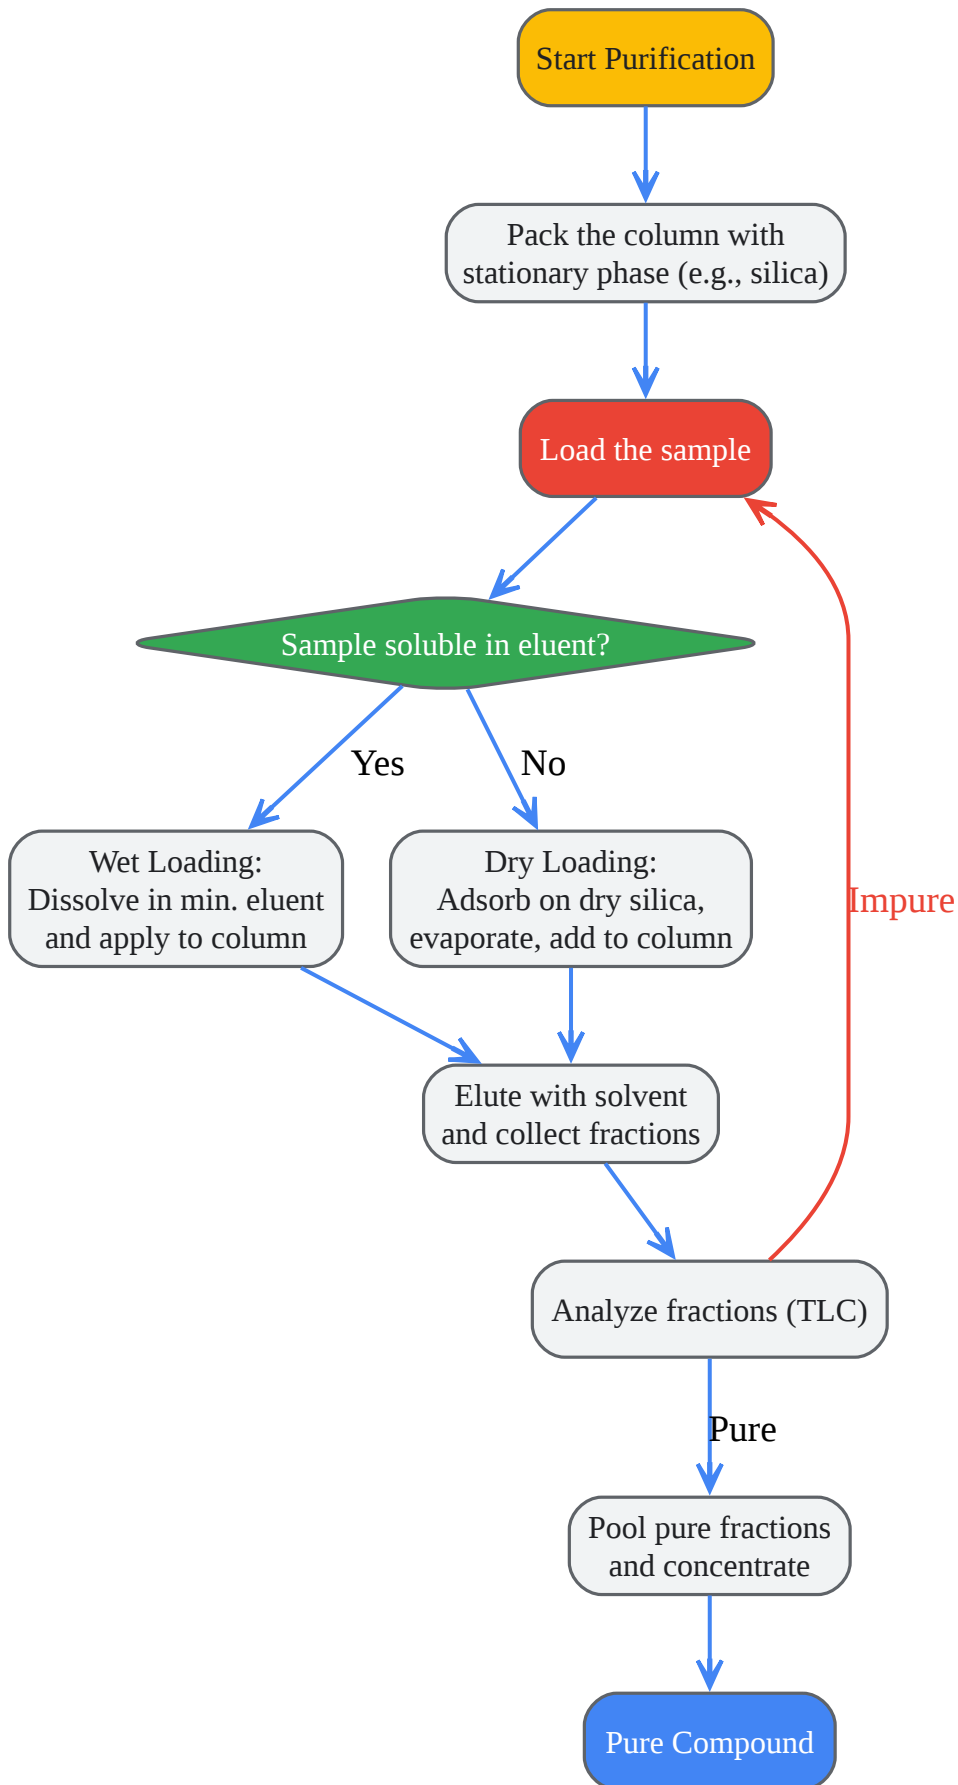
Start Purification

Pack the column with stationary phase (e.g., silica)

Load the sample

Sample soluble in eluent?

Yes

No

Wet Loading: Dissolve in min. eluent and apply to column

Dry Loading: Adsorb on dry silica, evaporate, add to column

Impure

Elute with solvent and collect fractions

Analyze fractions (TLC)

Pure

Pool pure fractions and concentrate

Pure Compound